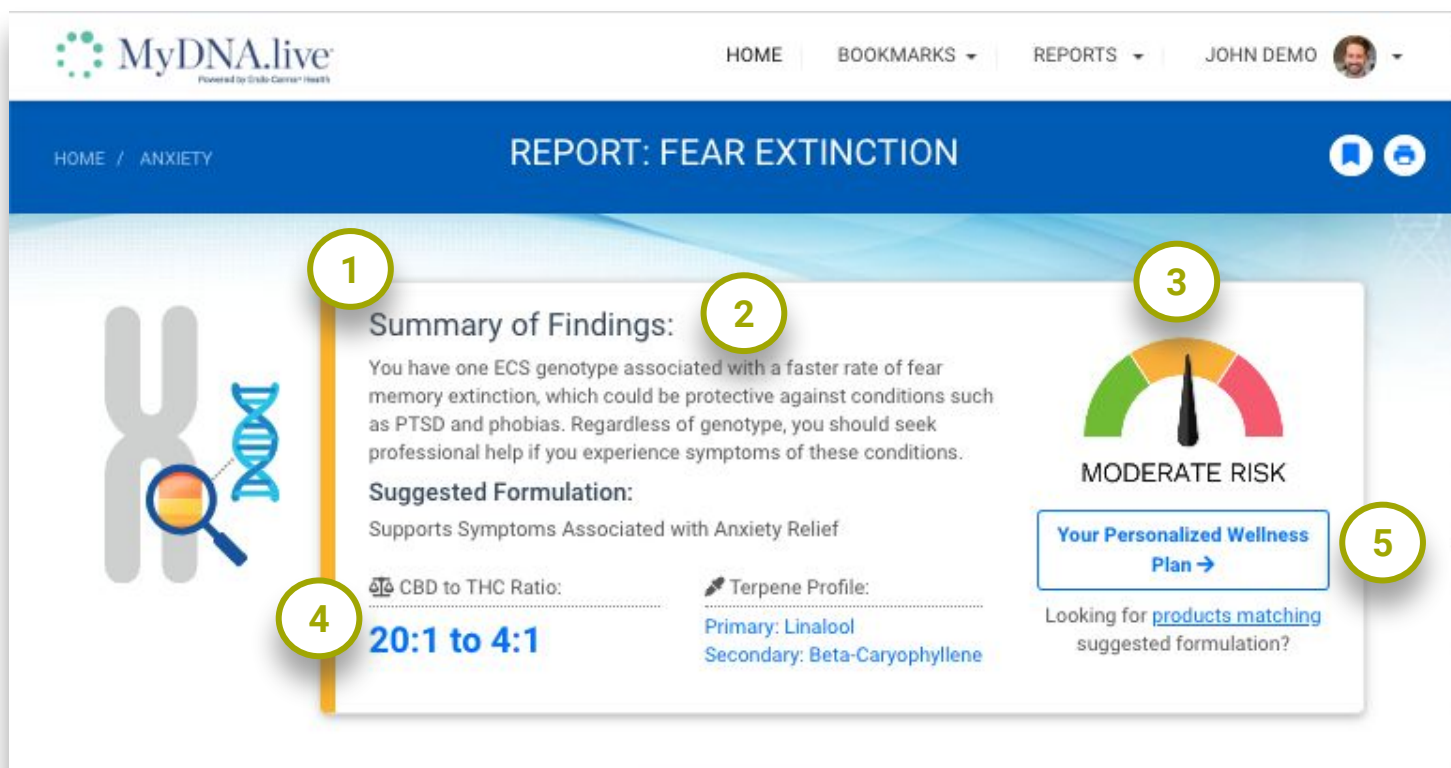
MyDNA.live
Powered by Endo·Cannα Health

HOME BOOKMARKS ▾ REPORTS ▾ JOHN DEMO ▾

HOME / ANXIETY

REPORT: FEAR EXTINCTION

1

2

Summary of Findings:

You have one ECS genotype associated with a faster rate of fear memory extinction, which could be protective against conditions such as PTSD and phobias. Regardless of genotype, you should seek professional help if you experience symptoms of these conditions.

Suggested Formulation:

Supports Symptoms Associated with Anxiety Relief

4

CBD to THC Ratio:

20:1 to 4:1

Terpene Profile:

Primary: Linalool
Secondary: Beta-Caryophyllene

3

MODERATE RISK

Your Personalized Wellness Plan →

5

Looking for products matching suggested formulation?